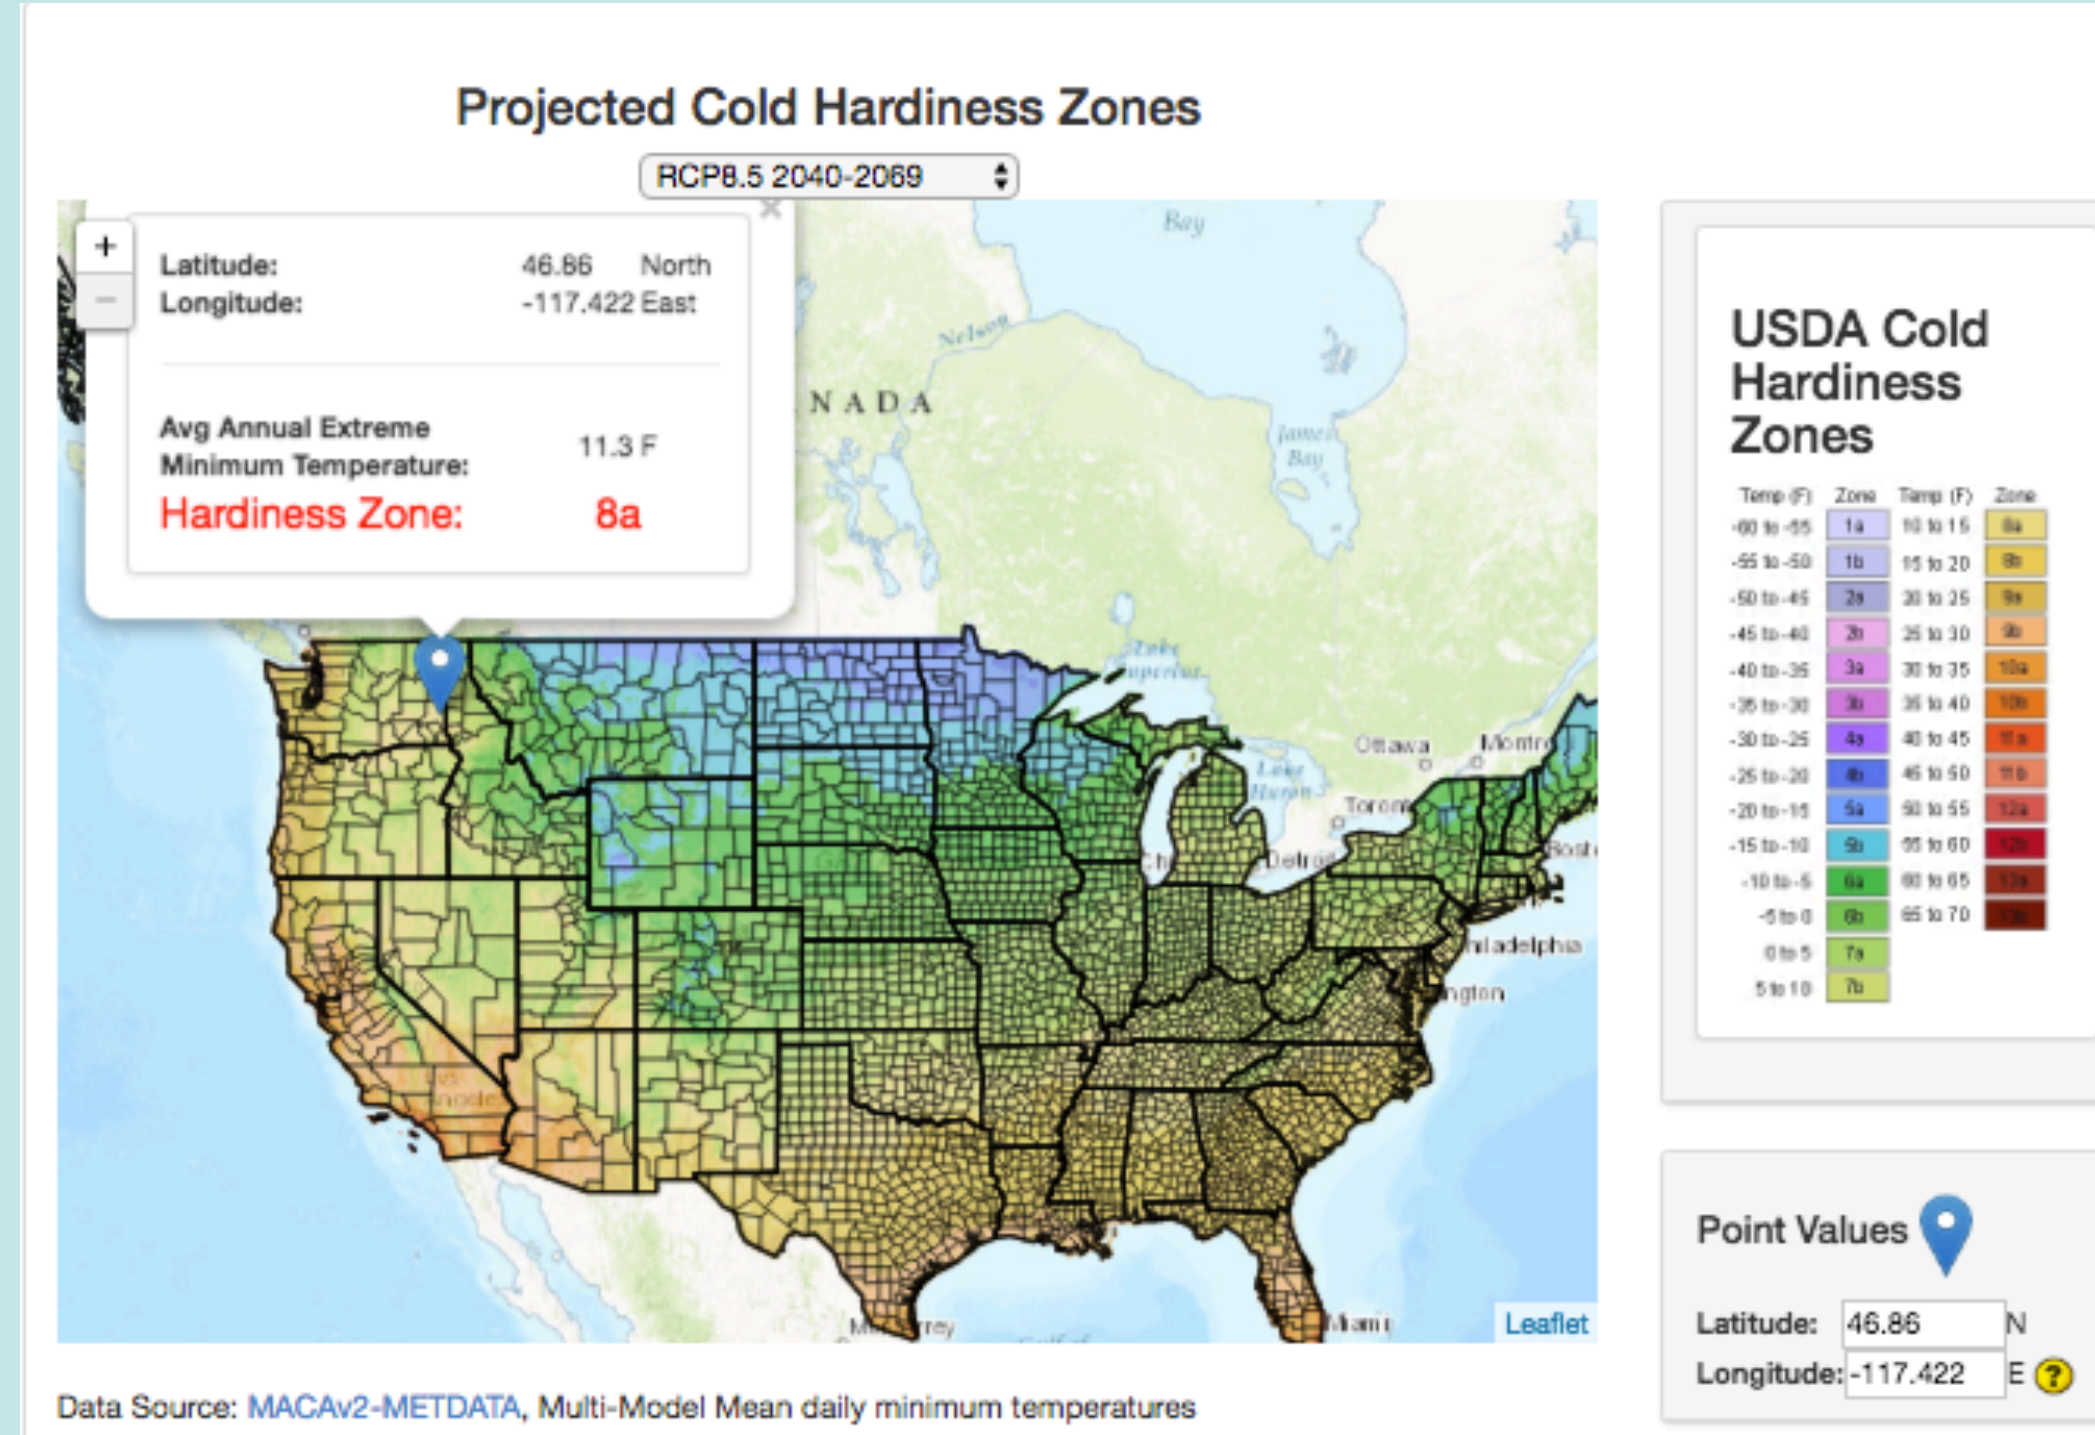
Projected Cold Hardiness Zones

RCP8.5 2040-2069

+
−

Latitude: 46.86 North
Longitude: -117.422 East

Avg Annual Extreme Minimum Temperature: 11.3 F
Hardiness Zone: 8a

Bay
Nelson
NADA
James Bay
Lake Superior
Ottawa
Montr
Lake Huron
Toron
Detroit
Bost
Philadelphia
ngton
Miami
Leaflet

USDA Cold Hardiness Zones

| Temp (F) | Zone | Temp (F) | Zone |
|---|---|---|---|
| -60 to -55 | 1a | 10 to 15 | 8a |
| -55 to -50 | 1b | 15 to 20 | 8b |
| -50 to -45 | 2a | 20 to 25 | 9a |
| -45 to -40 | 2b | 25 to 30 | 9b |
| -40 to -35 | 3a | 30 to 35 | 10a |
| -35 to -30 | 3b | 35 to 40 | 10b |
| -30 to -25 | 4a | 40 to 45 | 11a |
| -25 to -20 | 4b | 45 to 50 | 11b |
| -20 to -15 | 5a | 50 to 55 | 12a |
| -15 to -10 | 5b | 55 to 60 | 12b |
| -10 to -5 | 6a | 60 to 65 | 13a |
| -5 to 0 | 6b | 65 to 70 | 13b |
| 0 to 5 | 7a | | |
| 5 to 10 | 7b | | |

Point Values

Latitude: 46.86 N
Longitude: -117.422 E ?

Data Source: MACAv2-METDATA, Multi-Model Mean daily minimum temperatures